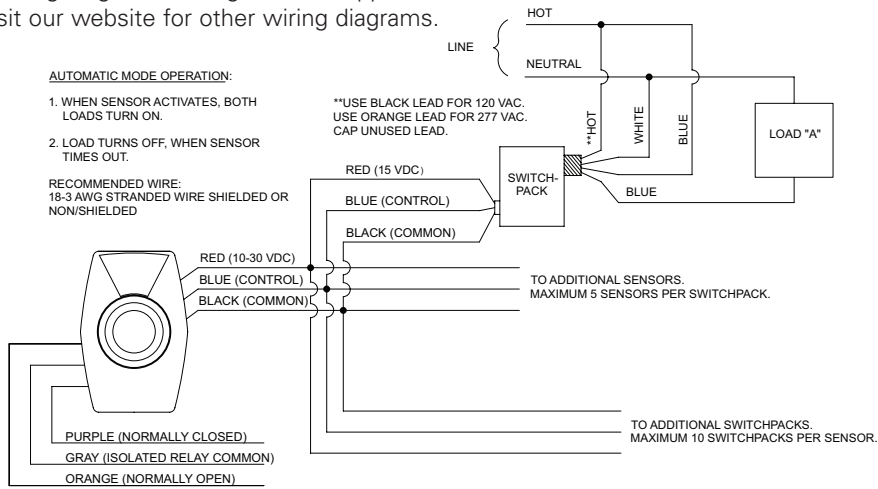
sit our website for other wiring diagrams.

HOT

LINE

NEUTRAL

AUTOMATIC MODE OPERATION:

1. WHEN SENSOR ACTIVATES, BOTH LOADS TURN ON.

2. LOAD TURNS OFF, WHEN SENSOR TIMES OUT.

RECOMMENDED WIRE:
18-3 AWG STRANDED WIRE SHIELDED OR NON/SHIELDED

**USE BLACK LEAD FOR 120 VAC.
USE ORANGE LEAD FOR 277 VAC.
CAP UNUSED LEAD.

**HOT

WHITE

BLUE

LOAD "A"

RED (15 VDC)

SWITCH-PACK

BLUE (CONTROL)

BLUE

BLACK (COMMON)

RED (10-30 VDC)

BLUE (CONTROL)

BLACK (COMMON)

TO ADDITIONAL SENSORS.
MAXIMUM 5 SENSORS PER SWITCHPACK.

TO ADDITIONAL SWITCHPACKS.
MAXIMUM 10 SWITCHPACKS PER SENSOR.

PURPLE (NORMALLY CLOSED)

GRAY (ISOLATED RELAY COMMON)

ORANGE (NORMALLY OPEN)